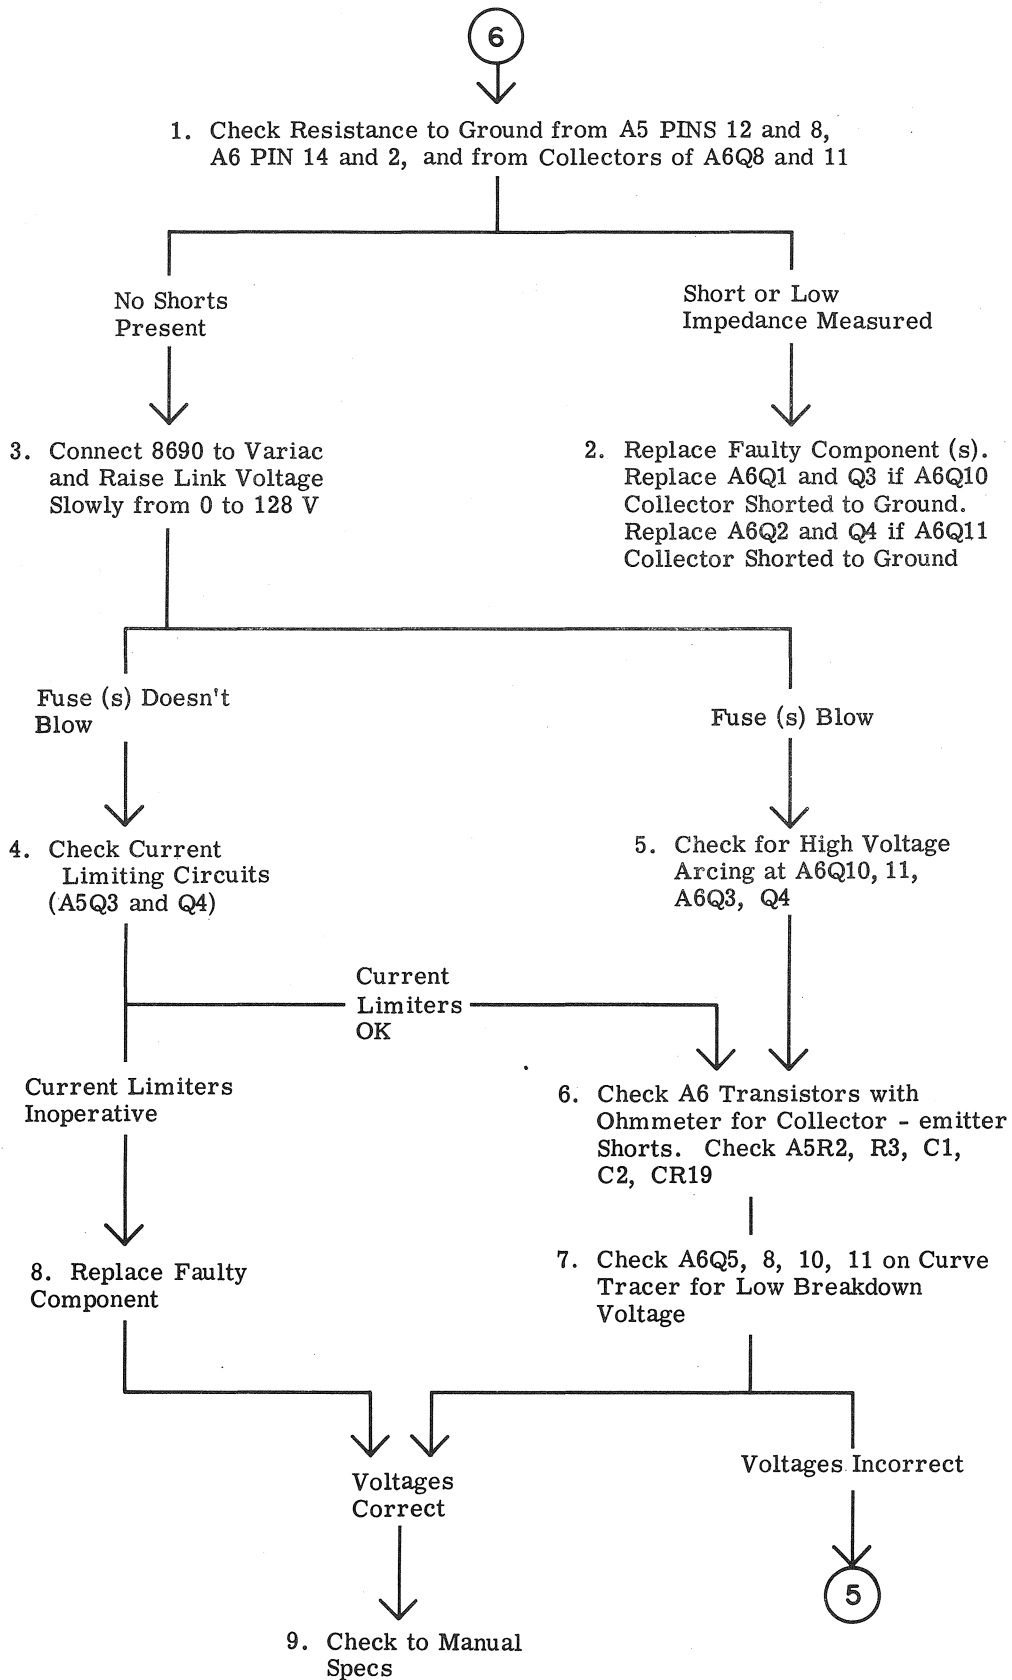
6

1. Check Resistance to Ground from A5 PINS 12 and 8, A6 PIN 14 and 2, and from Collectors of A6Q8 and 11

No Shorts Present

Short or Low Impedance Measured

3. Connect 8690 to Variac and Raise Link Voltage Slowly from 0 to 128 V

2. Replace Faulty Component (s). Replace A6Q1 and Q3 if A6Q10 Collector Shorted to Ground. Replace A6Q2 and Q4 if A6Q11 Collector Shorted to Ground

Fuse (s) Doesn't Blow

Fuse (s) Blow

4. Check Current Limiting Circuits (A5Q3 and Q4)

5. Check for High Voltage Arcing at A6Q10, 11, A6Q3, Q4

Current Limiters OK

Current Limiters Inoperative

6. Check A6 Transistors with Ohmmeter for Collector - emitter Shorts. Check A5R2, R3, C1, C2, CR19

7. Check A6Q5, 8, 10, 11 on Curve Tracer for Low Breakdown Voltage

8. Replace Faulty Component

Voltages Correct

Voltages Incorrect

5

9. Check to Manual Specs